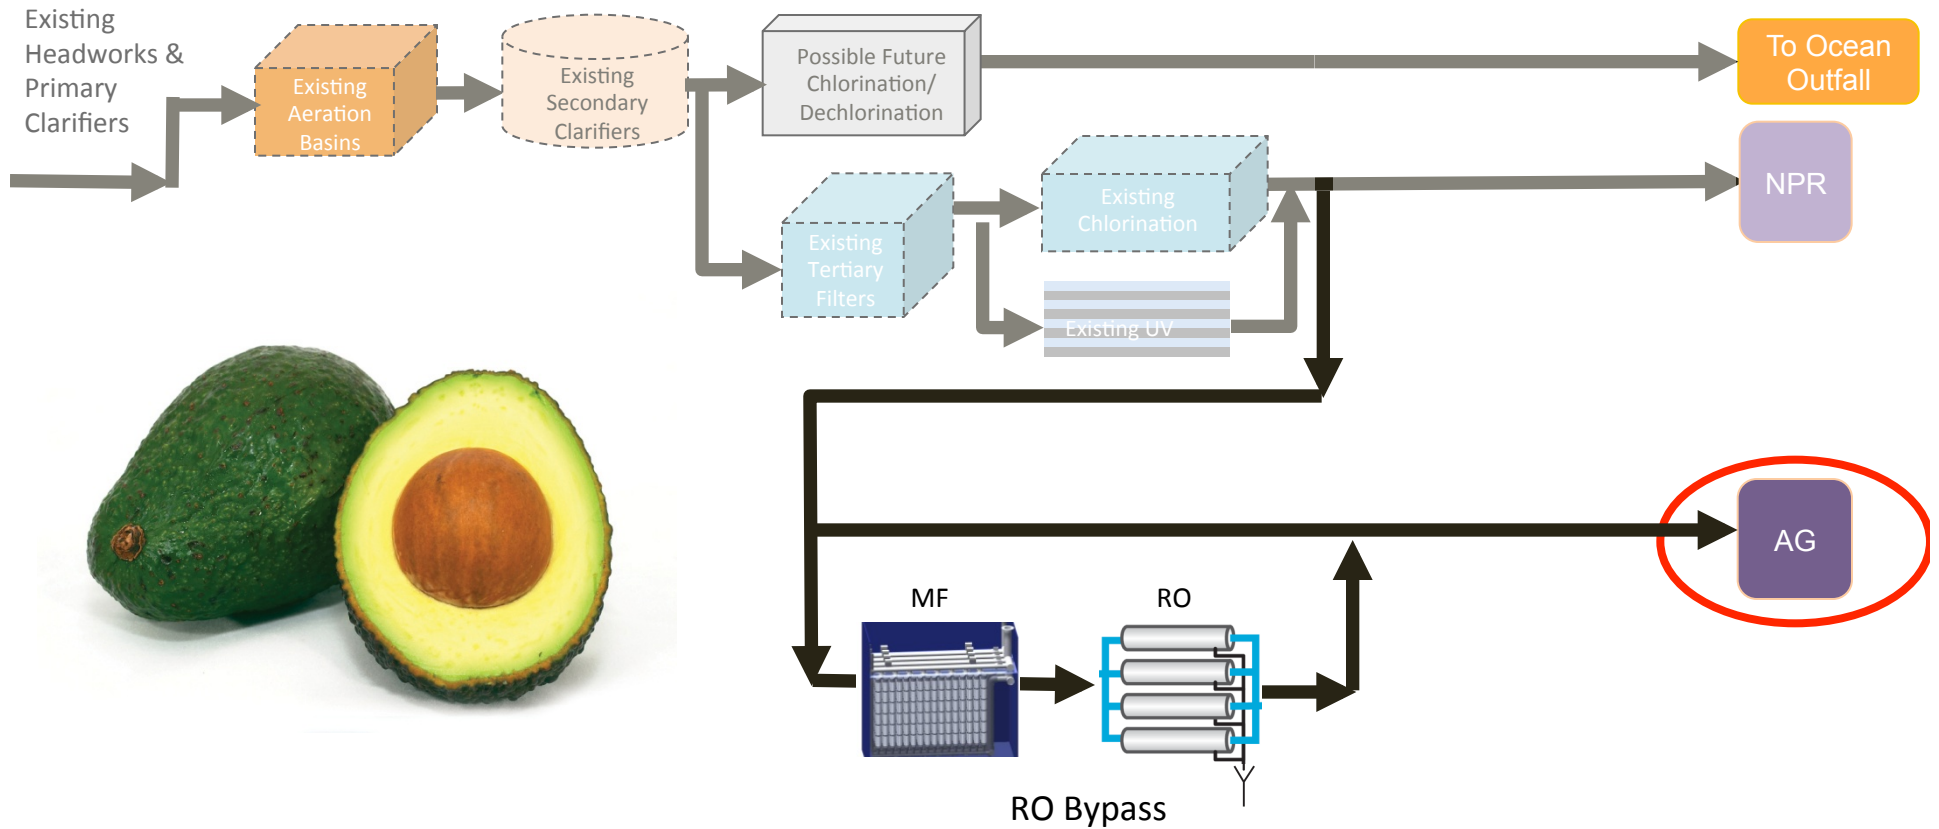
Existing Headworks & Primary Clarifiers

Existing Aeration Basins

Existing Secondary Clarifiers

Possible Future Chlorination/ Dechlorination

To Ocean Outfall

Existing Tertiary Filters

Existing Chlorination

NPR

Existing UV

AG

MF

RO

RO Bypass